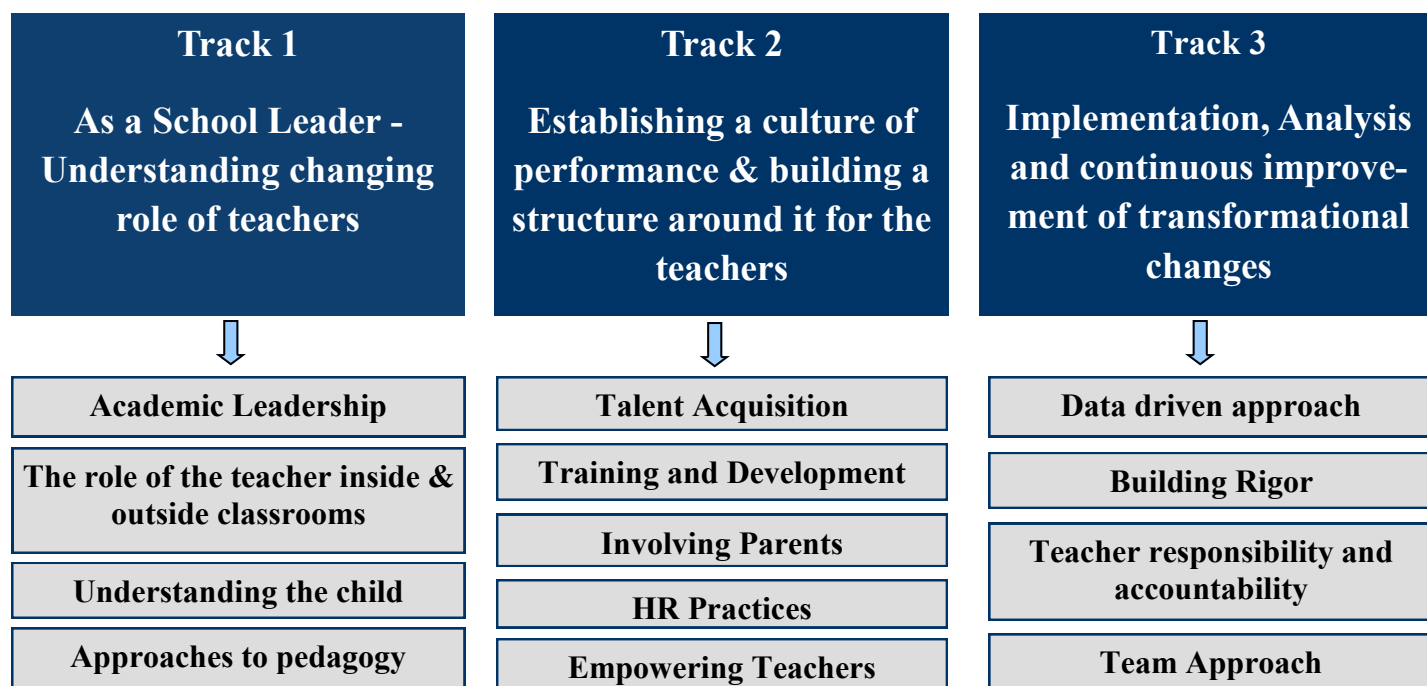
Track 1

As a School Leader - Understanding changing role of teachers

Academic Leadership

The role of the teacher inside & outside classrooms

Understanding the child

Approaches to pedagogy

Track 2

Establishing a culture of performance & building a structure around it for the teachers

Talent Acquisition

Training and Development

Involving Parents

HR Practices

Empowering Teachers

Track 3

Implementation, Analysis and continuous improvement of transformational changes

Data driven approach

Building Rigor

Teacher responsibility and accountability

Team Approach